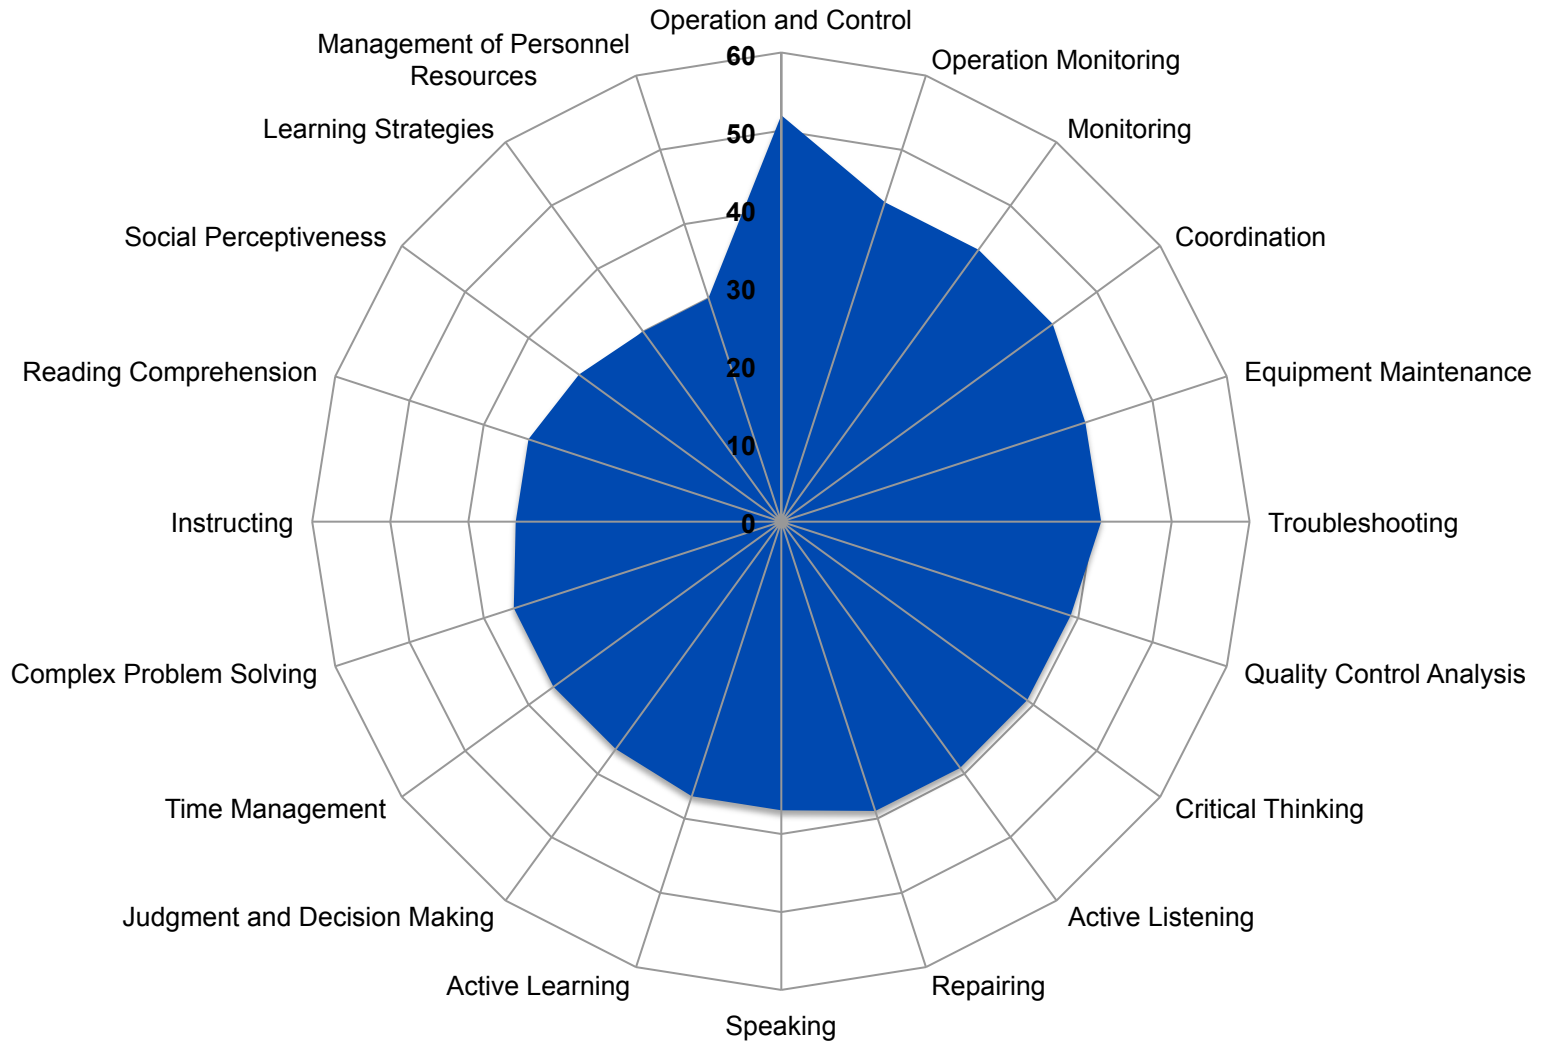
Operation and Control
60
50
40
30
20
10
0
Operation Monitoring
Monitoring
Coordination
Equipment Maintenance
Troubleshooting
Quality Control Analysis
Critical Thinking
Active Listening
Repairing
Speaking
Active Learning
Judgment and Decision Making
Time Management
Complex Problem Solving
Instructing
Reading Comprehension
Social Perceptiveness
Learning Strategies
Management of Personnel Resources